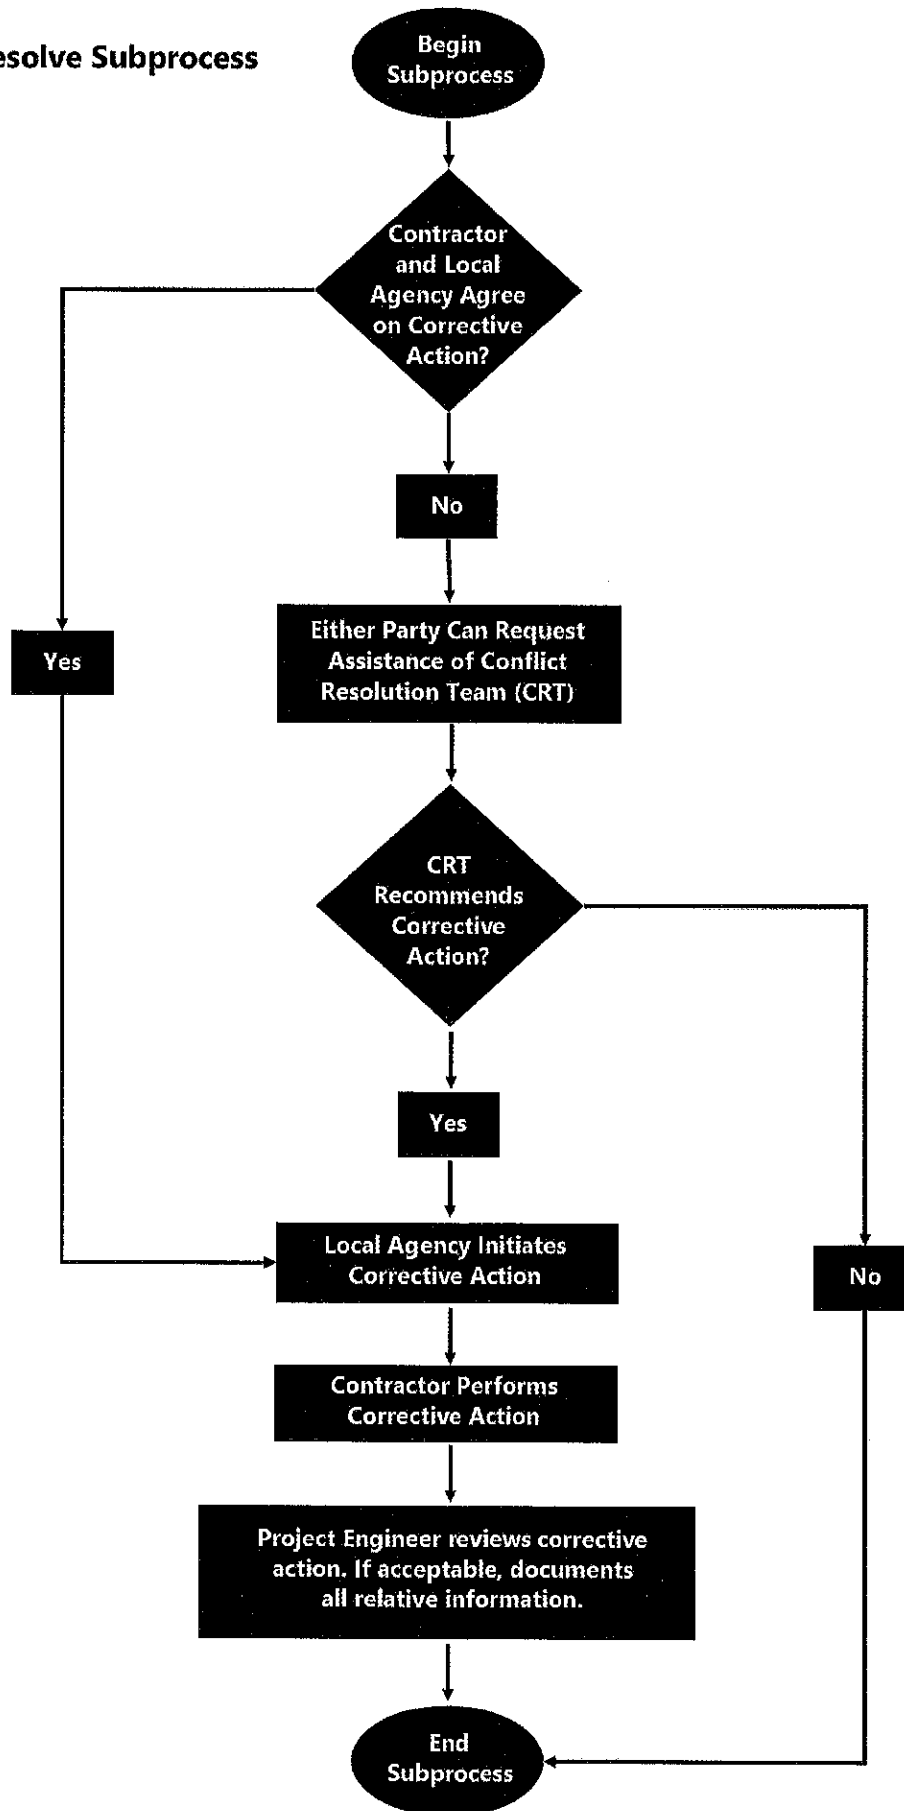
esolve Subprocess

Begin Subprocess

Contractor and Local Agency Agree on Corrective Action?

No

Yes

Either Party Can Request Assistance of Conflict Resolution Team (CRT)

CRT Recommends Corrective Action?

Yes

No

Local Agency Initiates Corrective Action

Contractor Performs Corrective Action

Project Engineer reviews corrective action. If acceptable, documents all relative information.

End Subprocess